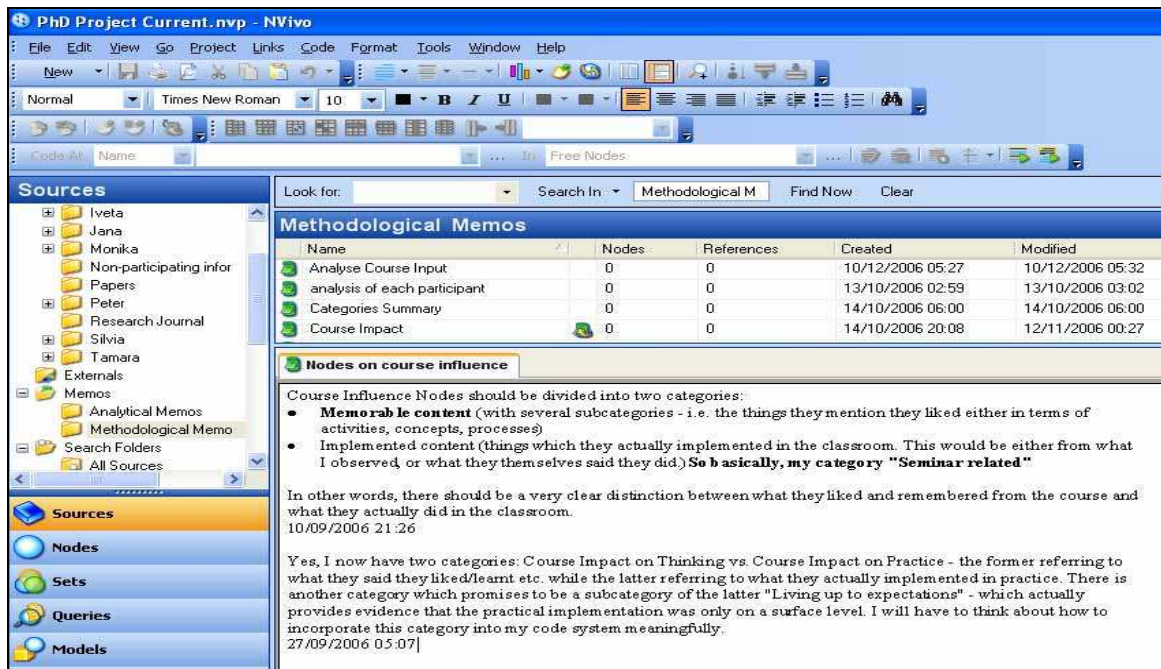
PhD Project Current.nvp - NVivo

File Edit View Go Project Links Code Format Tools Window Help

New

Normal Times New Roman 10

Code At Name In Free Nodes

Sources

Iveta
Jana
Monika
Non-participating infor
Papers
Peter
Research Journal
Silvia
Tamara
Externals
Memos
Analytical Memos
Methodological Memo
Search Folders
All Sources

Sources
Nodes
Sets
Queries
Models

Look for: Search In Methodological M Find Now Clear

Methodological Memos

| Name | Nodes | References | Created | Modified |
|---|---|---|---|---|
| Analyse Course Input | 0 | 0 | 10/12/2006 05:27 | 10/12/2006 05:32 |
| analysis of each participant | 0 | 0 | 13/10/2006 02:59 | 13/10/2006 03:02 |
| Categories Summary | 0 | 0 | 14/10/2006 06:00 | 14/10/2006 06:00 |
| Course Impact | 0 | 0 | 14/10/2006 20:08 | 12/11/2006 00:27 |

Nodes on course influence

Course Influence Nodes should be divided into two categories:
• **Memorable content** (with several subcategories - i.e. the things they mention they liked either in terms of activities, concepts, processes)
• Implemented content (things which they actually implemented in the classroom. This would be either from what I observed, or what they themselves said they did.) **So basically, my category "Seminar related"**

In other words, there should be a very clear distinction between what they liked and remembered from the course and what they actually did in the classroom.
10/09/2006 21:26

Yes, I now have two categories: Course Impact on Thinking vs. Course Impact on Practice - the former referring to what they said they liked/learnt etc. while the latter referring to what they actually implemented in practice. There is another category which promises to be a subcategory of the latter "Living up to expectations" - which actually provides evidence that the practical implementation was only on a surface level. I will have to think about how to incorporate this category into my code system meaningfully.
27/09/2006 05:07